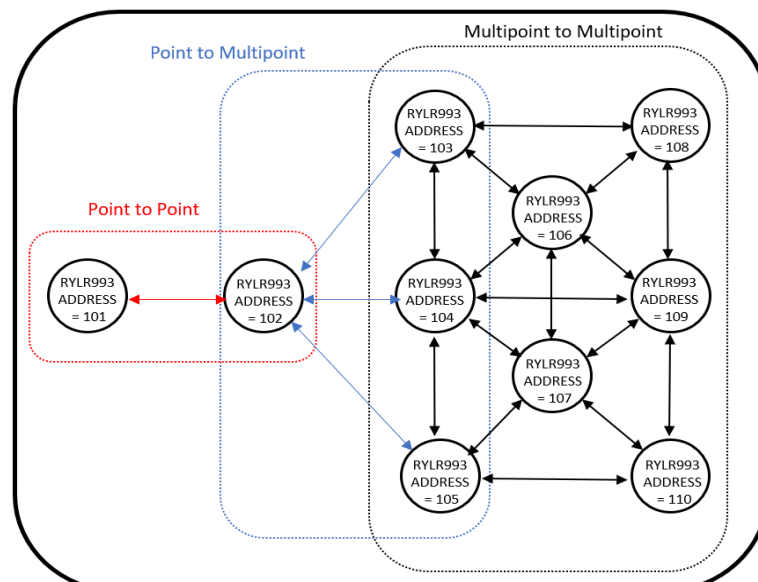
Multipoint to Multipoint

Point to Multipoint

Point to Point

RYLR993 ADDRESS = 101

RYLR993 ADDRESS = 102

RYLR993 ADDRESS = 103

RYLR993 ADDRESS = 104

RYLR993 ADDRESS = 105

RYLR993 ADDRESS = 106

RYLR993 ADDRESS = 107

RYLR993 ADDRESS = 108

RYLR993 ADDRESS = 109

RYLR993 ADDRESS = 110